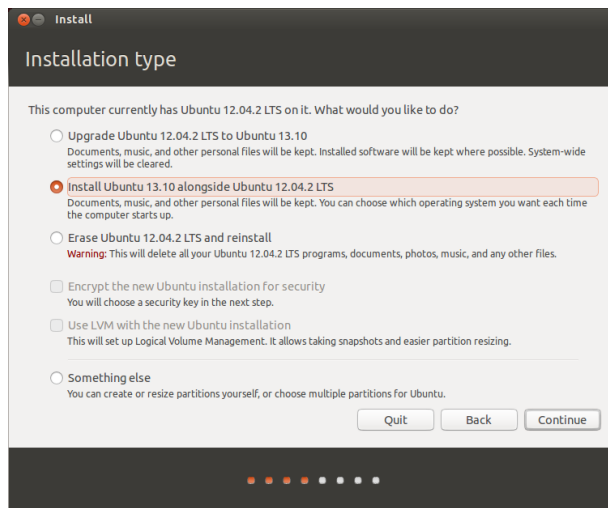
Install

Installation type

This computer currently has Ubuntu 12.04.2 LTS on it. What would you like to do?

Upgrade Ubuntu 12.04.2 LTS to Ubuntu 13.10
Documents, music, and other personal files will be kept. Installed software will be kept where possible. System-wide settings will be cleared.

Install Ubuntu 13.10 alongside Ubuntu 12.04.2 LTS
Documents, music, and other personal files will be kept. You can choose which operating system you want each time the computer starts up.

Erase Ubuntu 12.04.2 LTS and reinstall
Warning: This will delete all your Ubuntu 12.04.2 LTS programs, documents, photos, music, and any other files.

Encrypt the new Ubuntu installation for security
You will choose a security key in the next step.

Use LVM with the new Ubuntu installation
This will set up Logical Volume Management. It allows taking snapshots and easier partition resizing.

Something else
You can create or resize partitions yourself, or choose multiple partitions for Ubuntu.

Quit Back Continue